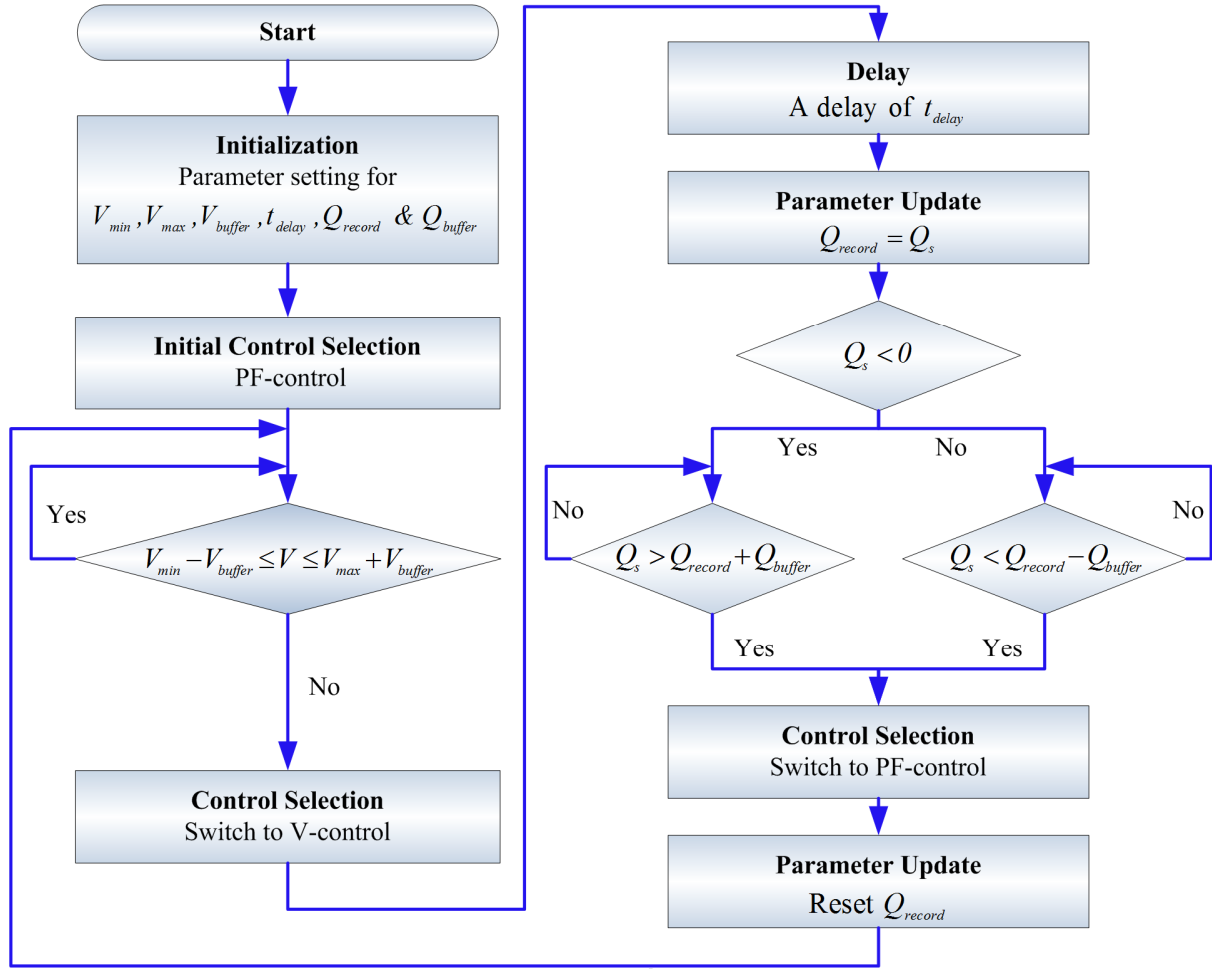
Start

Initialization
Parameter setting for
$V_{min}, V_{max}, V_{buffer}, t_{delay}, Q_{record}$ & $Q_{buffer}$

Initial Control Selection
PF-control

Yes

$V_{min} - V_{buffer} \leq V \leq V_{max} + V_{buffer}$

No

Control Selection
Switch to V-control

Delay
A delay of $t_{delay}$

Parameter Update
$Q_{record} = Q_s$

$Q_s < 0$

Yes

No

No

$Q_s > Q_{record} + Q_{buffer}$

No

$Q_s < Q_{record} - Q_{buffer}$

Yes

Yes

Control Selection
Switch to PF-control

Parameter Update
Reset $Q_{record}$